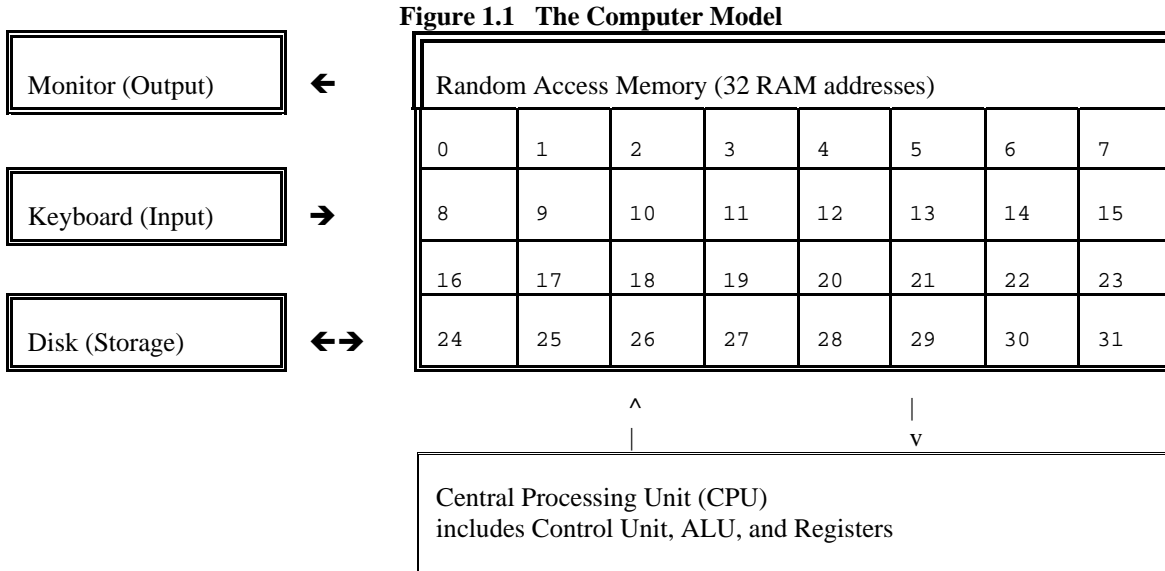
**Figure 1.1 The Computer Model**

Monitor (Output) ←

Keyboard (Input) →

Disk (Storage) ←→

Random Access Memory (32 RAM addresses)

| 0 | 1 | 2 | 3 | 4 | 5 | 6 | 7 |
|---|---|---|---|---|---|---|---|
| 8 | 9 | 10 | 11 | 12 | 13 | 14 | 15 |
| 16 | 17 | 18 | 19 | 20 | 21 | 22 | 23 |
| 24 | 25 | 26 | 27 | 28 | 29 | 30 | 31 |

^
|

|
v

Central Processing Unit (CPU)
includes Control Unit, ALU, and Registers